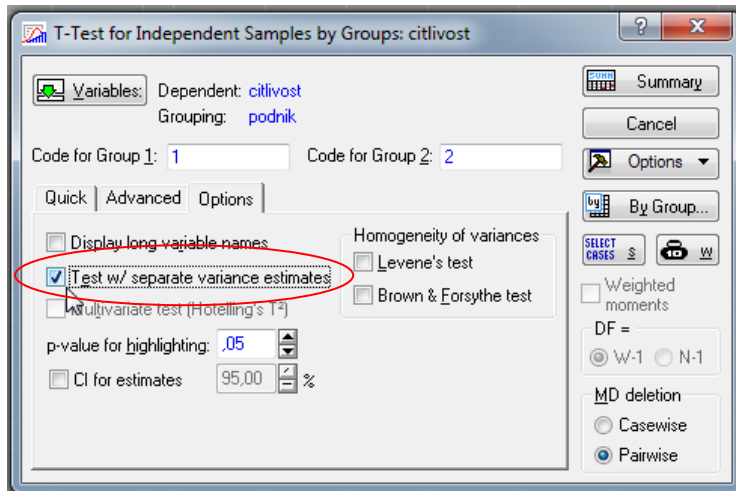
T-Test for Independent Samples by Groups: citlivost

?

X

Variables:

Dependent: citlivost

Grouping: podnik

Code for Group 1: 1

Code for Group 2: 2

Quick

Advanced

Options

Display long variable names

Test w/ separate variance estimates

Multivariate test (Hotelling's T²)

Homogeneity of variances

Levene's test

Brown & Forsythe test

p-value for highlighting: ,05

CI for estimates

95,00

%

SUMM

Summary

Cancel

Options

By Group...

SELECT CASES

S

W

Weighted moments

DF =

W-1

N-1

MD deletion

Casewise

Pairwise